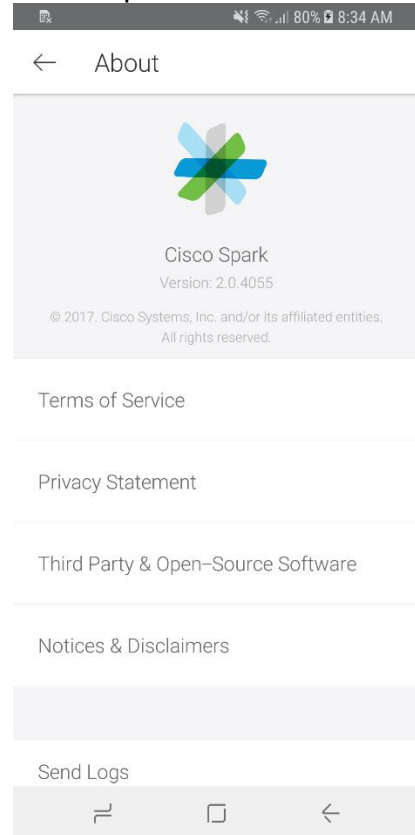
80% 8:34 AM

About

Cisco Spark

Version: 2.0.4055

© 2017. Cisco Systems, Inc. and/or its affiliated entities. All rights reserved.

Terms of Service

Privacy Statement

Third Party & Open–Source Software

Notices & Disclaimers

Send Logs